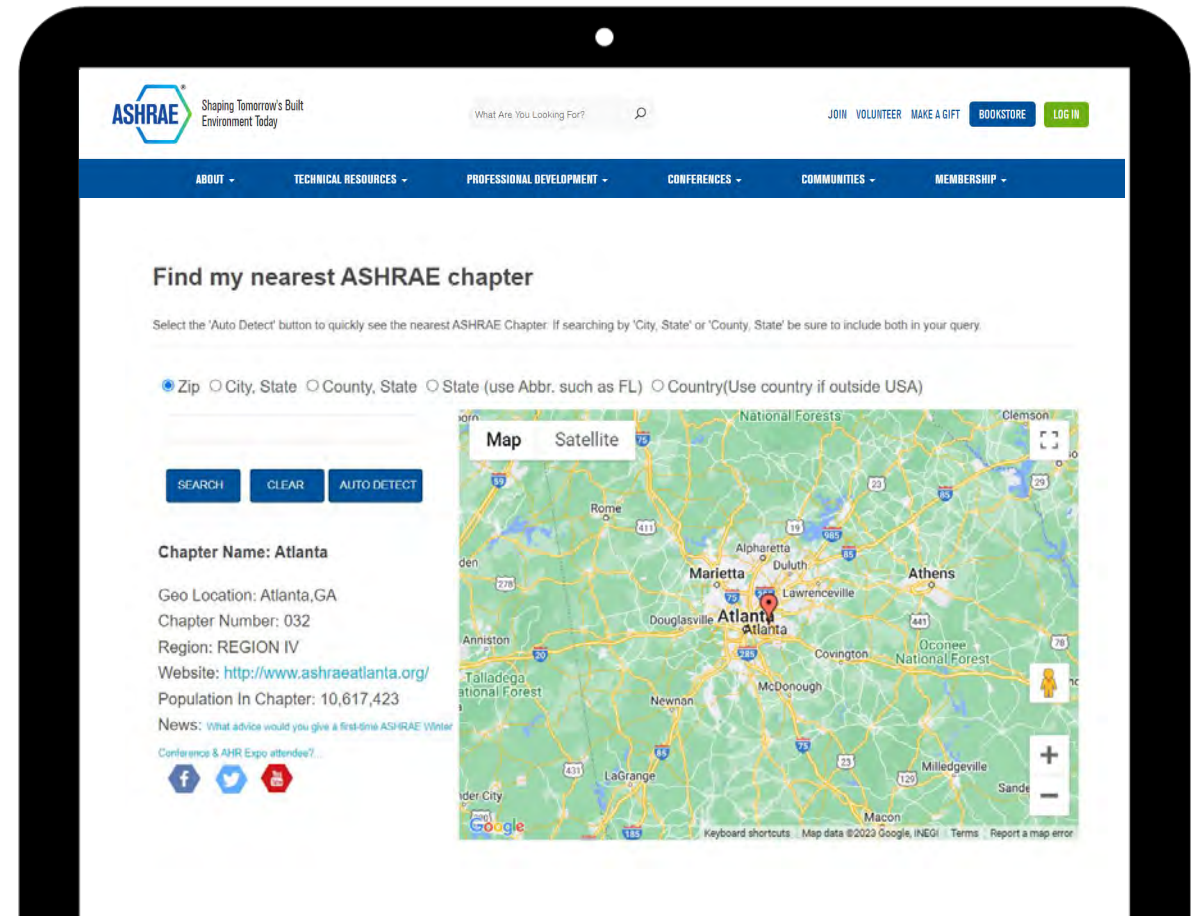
ASHRAE Shaping Tomorrow's Built Environment Today

What Are You Looking For?

JOIN VOLUNTEER MAKE A GIFT BOOKSTORE LOG IN

ABOUT TECHNICAL RESOURCES PROFESSIONAL DEVELOPMENT CONFERENCES COMMUNITIES MEMBERSHIP

Find my nearest ASHRAE chapter

Select the 'Auto Detect' button to quickly see the nearest ASHRAE Chapter. If searching by 'City, State' or 'County, State' be sure to include both in your query.

Zip City, State County, State State (use Abbr. such as FL) Country(Use country if outside USA)

SEARCH CLEAR AUTO DETECT

Chapter Name: Atlanta

Geo Location: Atlanta,GA
Chapter Number: 032
Region: REGION IV
Website: http://www.ashraeatlanta.org/
Population In Chapter: 10,617,423
News: What advice would you give a first-time ASHRAE Winter Conference & AHR Expo attendee?...

Map Satellite

National Forests Clemson Rome Alpharetta Duluth Marietta Athens Lawrenceville Douglasville Atlanta Anniston Oconee National Forest Covington Talladega National Forest McDonough Newnan Milledgeville LaGrange Macon Sande

75 59 411 19 985 85 23 29 278 441 78 20 285 85 75 431 23 129 185

Google Keyboard shortcuts Map data ©2023 Google, INEGI Terms Report a map error